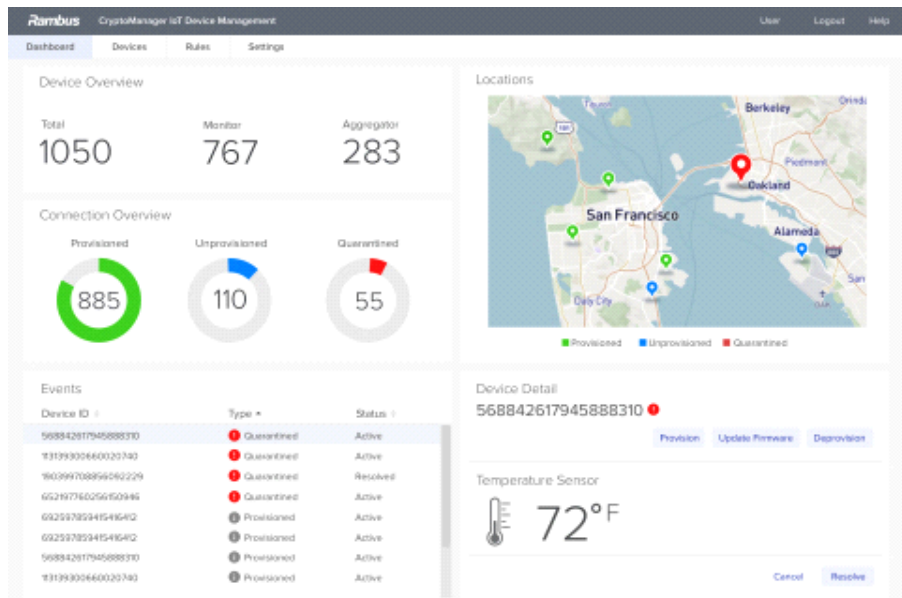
Rambus CryptoManager IoT Device Management

User Logout Help

Dashboard Devices Rules Settings

Device Overview

Total
1050

Monitor
767

Aggregator
283

Connection Overview

Provisioned
885

Unprovisioned
110

Quarantined
55

Locations

Berkeley
Oakland
San Francisco
Alameda
Daly City

Provisioned Unprovisioned Quarantined

Events

| Device ID | Type | Status |
|---|---|---|
| 568842617945888310 | Quarantined | Active |
| 113139300660020740 | Quarantined | Active |
| 180399708856092229 | Quarantined | Resolved |
| 652197760256150946 | Quarantined | Active |
| 692597859415416412 | Provisioned | Active |
| 692597859415416412 | Provisioned | Active |
| 568842617945888310 | Provisioned | Active |
| 113139300660020740 | Provisioned | Active |

Device Detail
568842617945888310

Provision Update Firmware Deprovision

Temperature Sensor
72°F

Cancel Resolve